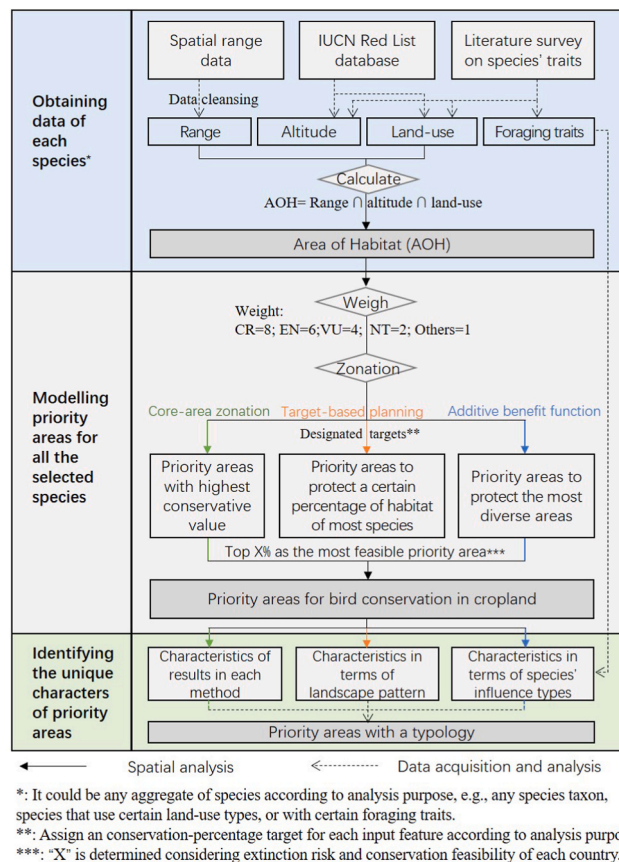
Obtaining data of each species*

Spatial range data

IUCN Red List database

Literature survey on species' traits

Data cleansing

Range

Altitude

Land-use

Foraging traits

Calculate

AOH= Range ∩ altitude ∩ land-use

Area of Habitat (AOH)

Modelling priority areas for all the selected species

Weigh

Weight: CR=8; EN=6; VU=4; NT=2; Others=1

Zonation

Core-area zonation

Target-based planning

Additive benefit function

Designated targets**

Priority areas with highest conservative value

Priority areas to protect a certain percentage of habitat of most species

Priority areas to protect the most diverse areas

Top X% as the most feasible priority area***

Priority areas for bird conservation in cropland

Identifying the unique characters of priority areas

Characteristics of results in each method

Characteristics in terms of landscape pattern

Characteristics in terms of species' influence types

Priority areas with a typology

Spatial analysis

Data acquisition and analysis

*: It could be any aggregate of species according to analysis purpose, e.g., any species taxon, species that use certain land-use types, or with certain foraging traits.

**: Assign an conservation-percentage target for each input feature according to analysis purpo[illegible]

***: "X" is determined considering extinction risk and conservation feasibility of each country.